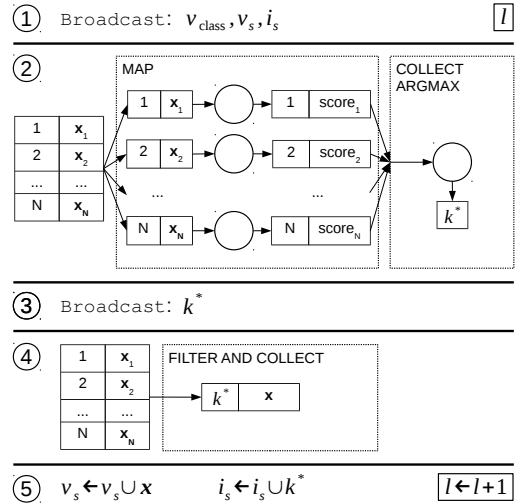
① Broadcast: $v_{\text{class}}, v_s, i_s$

$l$

②

| 1 | $\mathbf{x}_1$ |
|---|---|
| 2 | $\mathbf{x}_2$ |
| ... | ... |
| N | $\mathbf{x}_N$ |

MAP

1 $\mathbf{x}_1$

1 score$_1$

2 $\mathbf{x}_2$

2 score$_2$

...

...

N $\mathbf{x}_N$

N score$_N$

COLLECT ARGMAX

$k^*$

③ Broadcast: $k^*$

④

| 1 | $\mathbf{x}_1$ |
|---|---|
| 2 | $\mathbf{x}_2$ |
| ... | ... |
| N | $\mathbf{x}_N$ |

FILTER AND COLLECT

$k^*$ $\mathbf{x}$

⑤ $v_s \leftarrow v_s \cup \boldsymbol{x}$ $i_s \leftarrow i_s \cup k^*$

$l \leftarrow l+1$